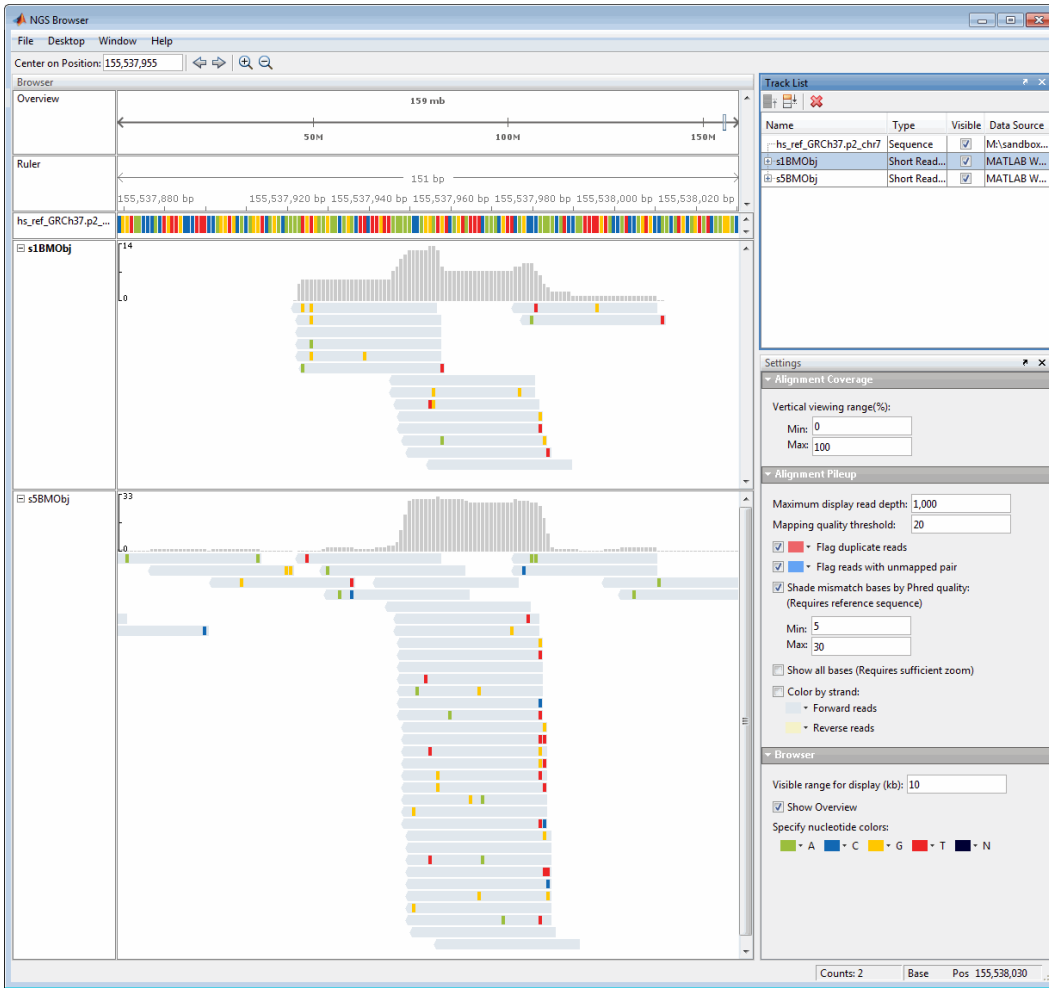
NGS Browser

File Desktop Window Help

Center on Position: 155,537,955

Browser

Overview

159 mb

50M 100M 150M

Ruler

151 bp

155,537,880 bp 155,537,920 bp 155,537,940 bp 155,537,960 bp 155,537,980 bp 155,538,000 bp 155,538,020 bp

hs_ref_GRCh37.p2_...

s1BMObj

14

0

s5BMObj

33

0

Track List

| Name | Type | Visible | Data Source |
|---|---|---|---|
| hs_ref_GRCh37.p2_chr7 | Sequence | ☑ | M:\sandbox... |
| s1BMObj | Short Read... | ☑ | MATLAB W... |
| s5BMObj | Short Read... | ☑ | MATLAB W... |

Settings

Alignment Coverage

Vertical viewing range(%):

Min: 0

Max: 100

Alignment Pileup

Maximum display read depth: 1,000

Mapping quality threshold: 20

Flag duplicate reads

Flag reads with unmapped pair

Shade mismatch bases by Phred quality: (Requires reference sequence)

Min: 5

Max: 30

Show all bases (Requires sufficient zoom)

Color by strand:

Forward reads

Reverse reads

Browser

Visible range for display (kb): 10

Show Overview

Specify nucleotide colors:

A C G T N

Counts: 2 Base Pos 155,538,030